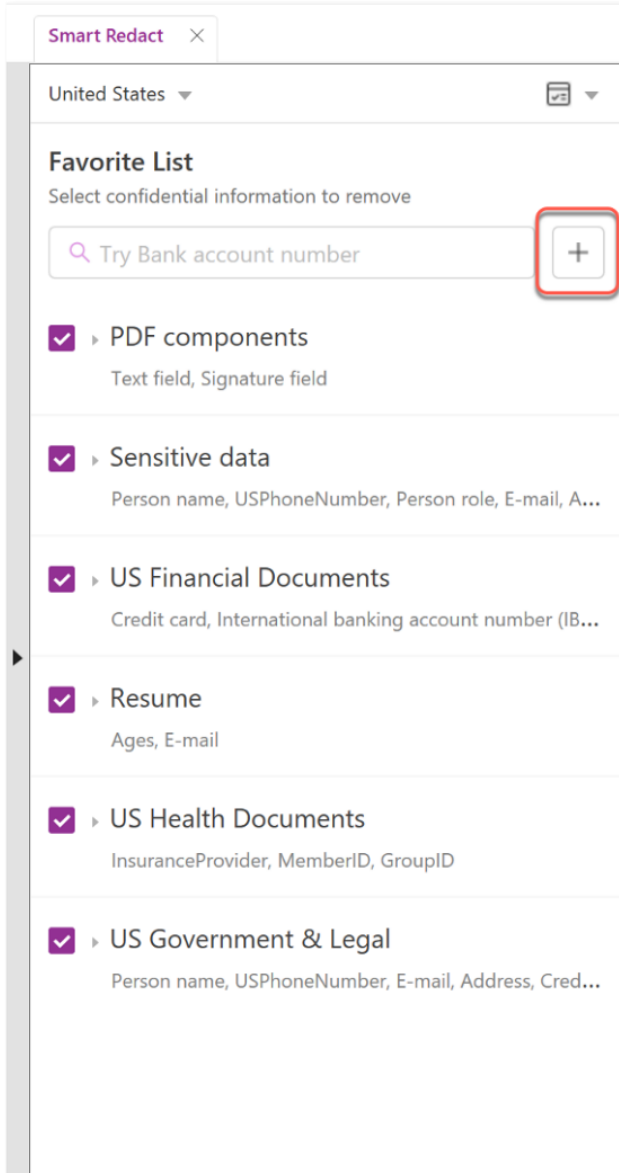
Smart Redact ✕

United States

Favorite List

Select confidential information to remove

Try Bank account number

+

PDF components

Text field, Signature field

Sensitive data

Person name, USPhoneNumber, Person role, E-mail, A...

US Financial Documents

Credit card, International banking account number (IB...

Resume

Ages, E-mail

US Health Documents

InsuranceProvider, MemberID, GroupID

US Government & Legal

Person name, USPhoneNumber, E-mail, Address, Cred...